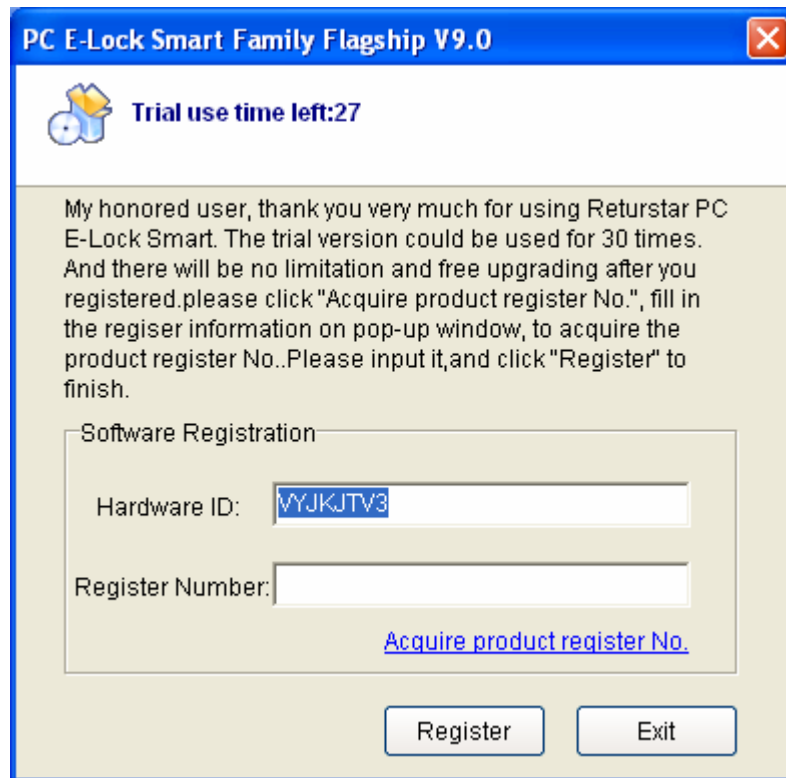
PC E-Lock Smart Family Flagship V9.0

Trial use time left:27

My honored user, thank you very much for using Returstar PC E-Lock Smart. The trial version could be used for 30 times. And there will be no limitation and free upgrading after you registered.please click "Acquire product register No.", fill in the regiser information on pop-up window, to acquire the product register No..Please input it,and click "Register" to finish.

Software Registration

Hardware ID: VYJKJTV3

Register Number:

Acquire product register No.

Register

Exit